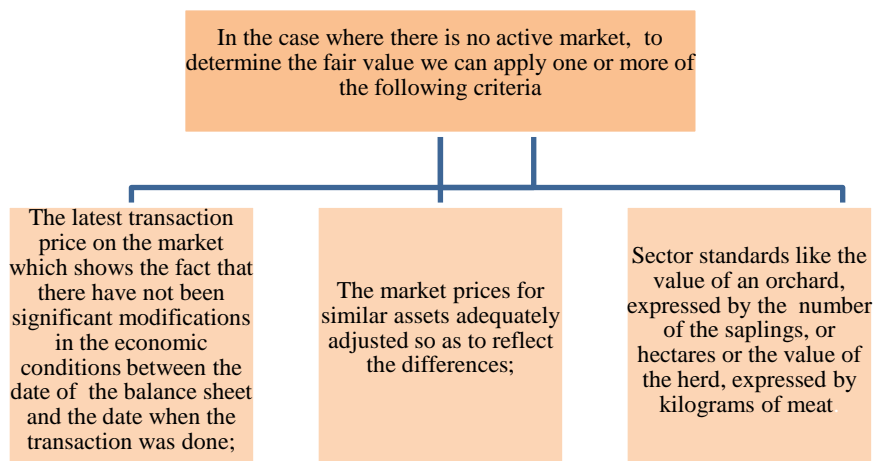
In the case where there is no active market, to determine the fair value we can apply one or more of the following criteria

The latest transaction price on the market which shows the fact that there have not been significant modifications in the economic conditions between the date of the balance sheet and the date when the transaction was done;

The market prices for similar assets adequately adjusted so as to reflect the differences;

Sector standards like the value of an orchard, expressed by the number of the saplings, or hectares or the value of the herd, expressed by kilograms of meat